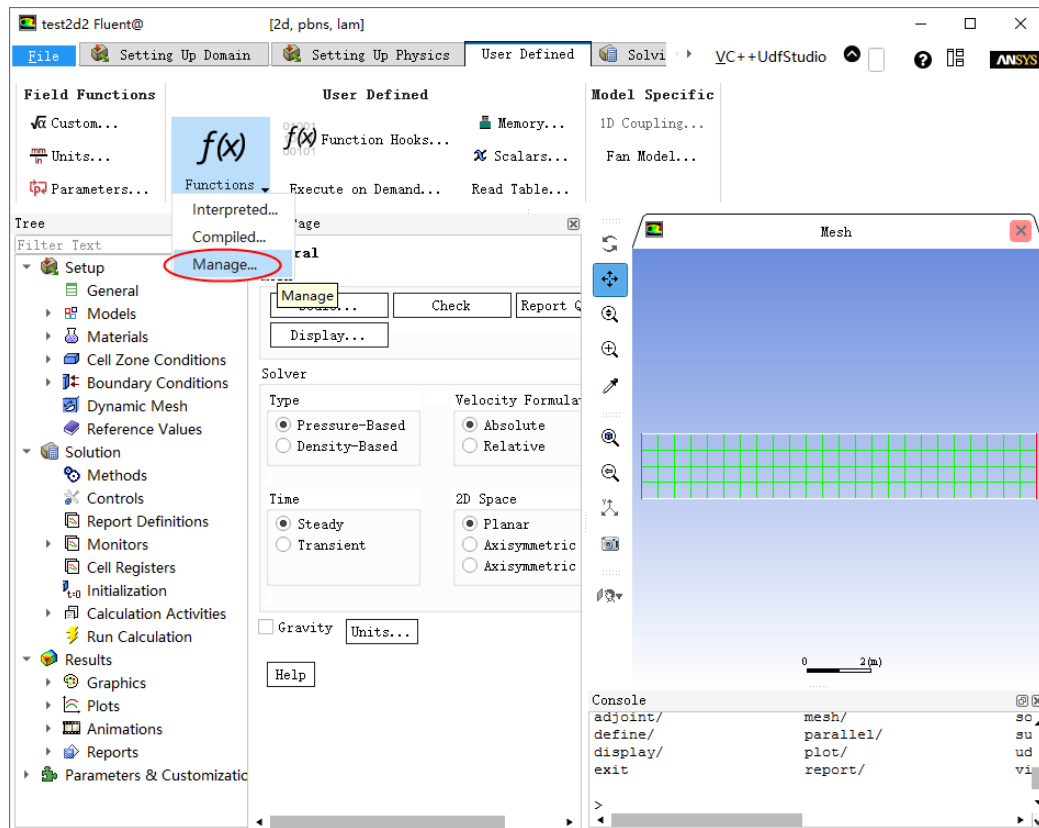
test2d2 Fluent@ [2d, pbns, lam]

File | Setting Up Domain | Setting Up Physics | User Defined | Solvi | VC++UdfStudio | ANSYS

Field Functions
Custom...
Units...
Parameters...

User Defined
Functions
Function Hooks...
Execute on Demand...
Memory...
Scalars...
Read Table...

Model Specific
1D Coupling...
Fan Model...

Interpreted...
Compiled...
Manage...
Manage

Tree
Filter Text
Setup
General
Models
Materials
Cell Zone Conditions
Boundary Conditions
Dynamic Mesh
Reference Values
Solution
Methods
Controls
Report Definitions
Monitors
Cell Registers
Initialization
Calculation Activities
Run Calculation
Results
Graphics
Plots
Animations
Reports
Parameters & Customizatic

Page
ral
Check
Report Q
Display...
Solver
Type
Pressure-Based
Density-Based
Velocity Formulat
Absolute
Relative
Time
Steady
Transient
2D Space
Planar
Axisymmetric
Axisymmetric
Gravity
Units...
Help

Mesh
0 2 (m)

Console
adjoint/ mesh/ so
define/ parallel/ su
display/ plot/ ud
exit report/ vi
>